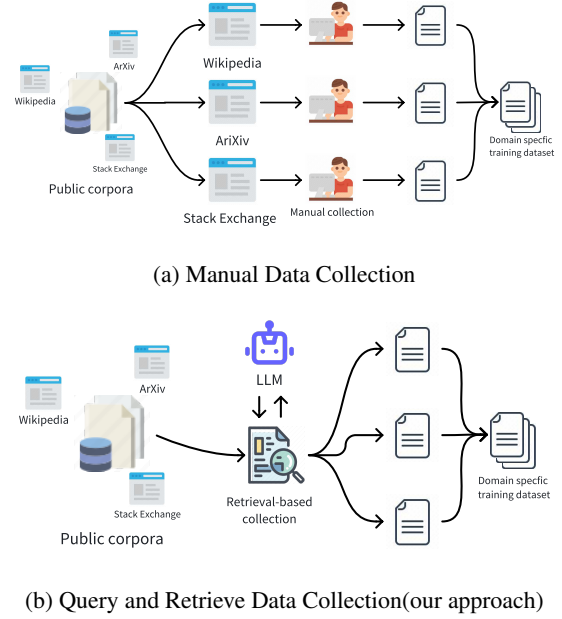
ArXiv

Wikipedia

Stack Exchange

Public corpora

Wikipedia

AriXiv

Stack Exchange

Manual collection

Domain specfic training dataset

(a) Manual Data Collection

LLM

ArXiv

Wikipedia

Stack Exchange

Public corpora

Retrieval-based collection

Domain specfic training dataset

(b) Query and Retrieve Data Collection(our approach)